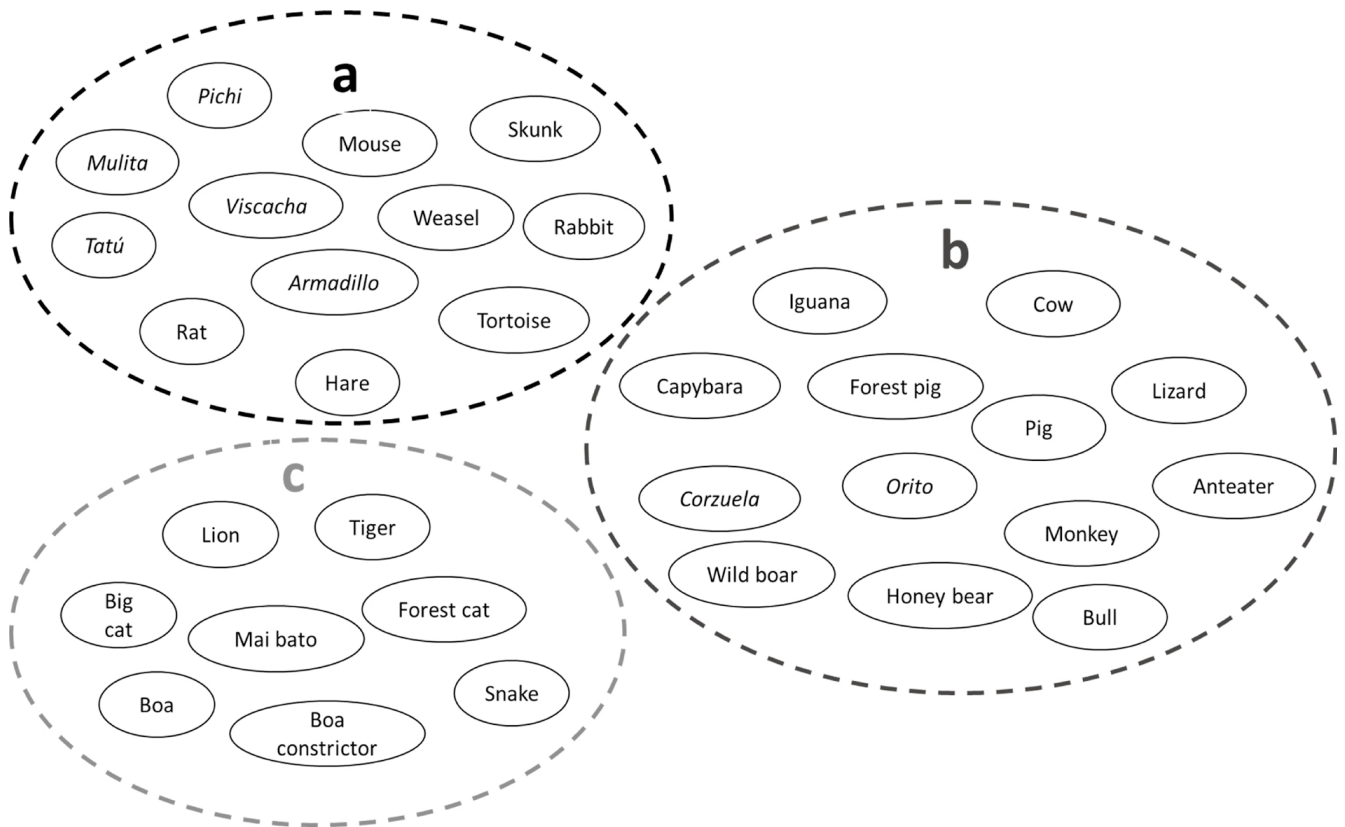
a

Pichi
Mouse
Skunk
Mulita
Viscacha
Weasel
Rabbit
Tatú
Armadillo
Rat
Tortoise
Hare

b

Iguana
Cow
Capybara
Forest pig
Lizard
Pig
Corzuela
Orito
Anteater
Monkey
Wild boar
Honey bear
Bull

c

Lion
Tiger
Big cat
Mai bato
Forest cat
Boa
Boa constrictor
Snake